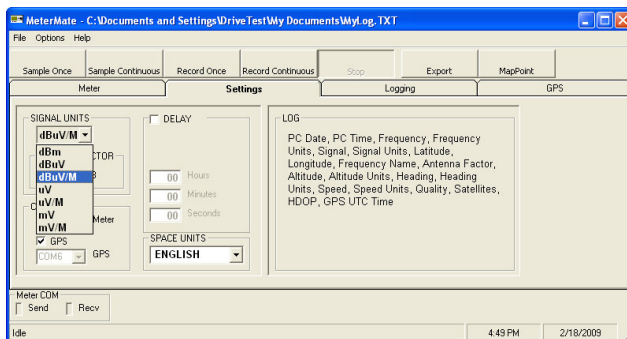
MeterMate - C:\Documents and Settings\DriveTest\My Documents\MyLog.TXT

File Options Help

Sample Once | Sample Continuous | Record Once | Record Continuous | Stop | Export | MapPoint

Meter | Settings | Logging | GPS

SIGNAL UNITS
dBuV/M
dBm
dBuV
dBuV/M
uV
uV/M
mV
mV/M

CTOR
B

C
Meter
GPS
COM6 GPS

DELAY
00 Hours
00 Minutes
00 Seconds

SPACE UNITS
ENGLISH

LOG
PC Date, PC Time, Frequency, Frequency Units, Signal, Signal Units, Latitude, Longitude, Frequency Name, Antenna Factor, Altitude, Altitude Units, Heading, Heading Units, Speed, Speed Units, Quality, Satellites, HDOP, GPS UTC Time

Meter COM
Send Recv

Idle | 4:49 PM | 2/18/2009